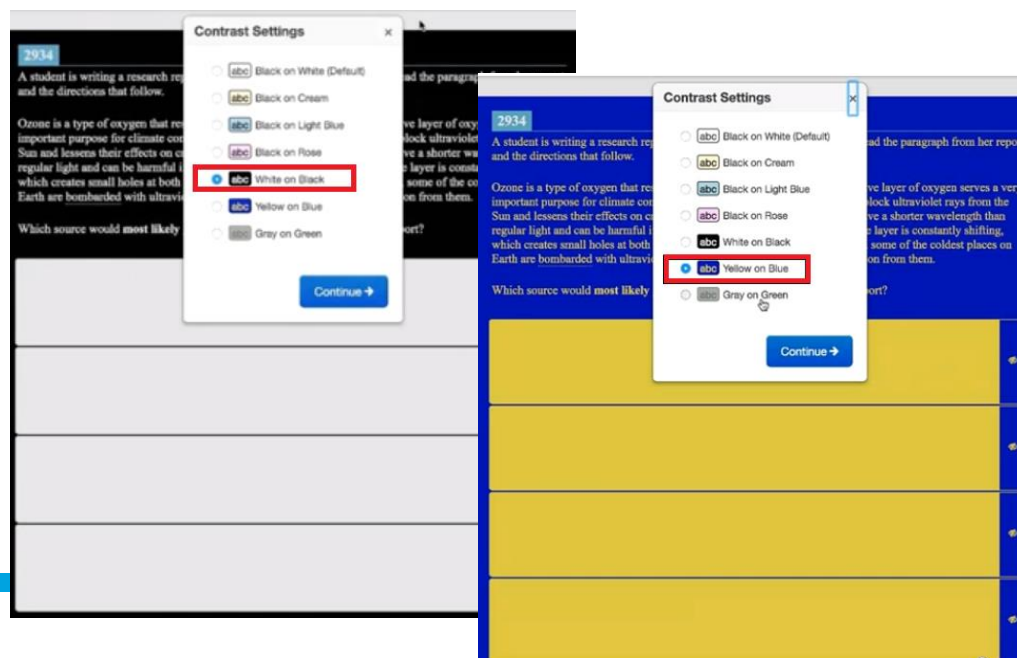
2934

A student is writing a research rep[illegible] ad the paragraph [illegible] and the directions that follow.

Ozone is a type of oxygen that re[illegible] ve layer of oxy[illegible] important purpose for climate co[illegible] lock ultraviolet Sun and lessens their effects on c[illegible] ve a shorter wa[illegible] regular light and can be harmful i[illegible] layer is consta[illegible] which creates small holes at both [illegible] some of the co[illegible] Earth are bombarded with ultravi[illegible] on from them.

Which source would most likely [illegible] ort?

Contrast Settings
×
abc Black on White (Default)
abc Black on Cream
abc Black on Light Blue
abc Black on Rose
abc White on Black
abc Yellow on Blue
abc Gray on Green
Continue ➔

2934

A student is writing a research rep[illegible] ad the paragraph from her repo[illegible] and the directions that follow.

Ozone is a type of oxygen that re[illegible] ve layer of oxygen serves a ver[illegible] important purpose for climate co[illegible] lock ultraviolet rays from the Sun and lessens their effects on c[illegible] ve a shorter wavelength than regular light and can be harmful i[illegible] layer is constantly shifting, which creates small holes at both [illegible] some of the coldest places on Earth are bombarded with ultravi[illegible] on from them.

Which source would most likely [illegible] ort?

Contrast Settings
×
abc Black on White (Default)
abc Black on Cream
abc Black on Light Blue
abc Black on Rose
abc White on Black
abc Yellow on Blue
abc Gray on Green
Continue ➔